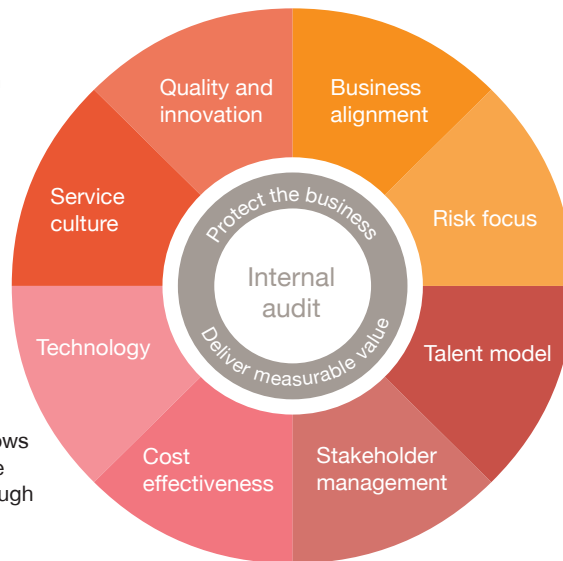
Quality and innovation

Business alignment

Service culture

Risk focus

Protect the business

Internal audit

Deliver measurable value

Technology

Talent model

ows
e
ugh

Cost effectiveness

Stakeholder management